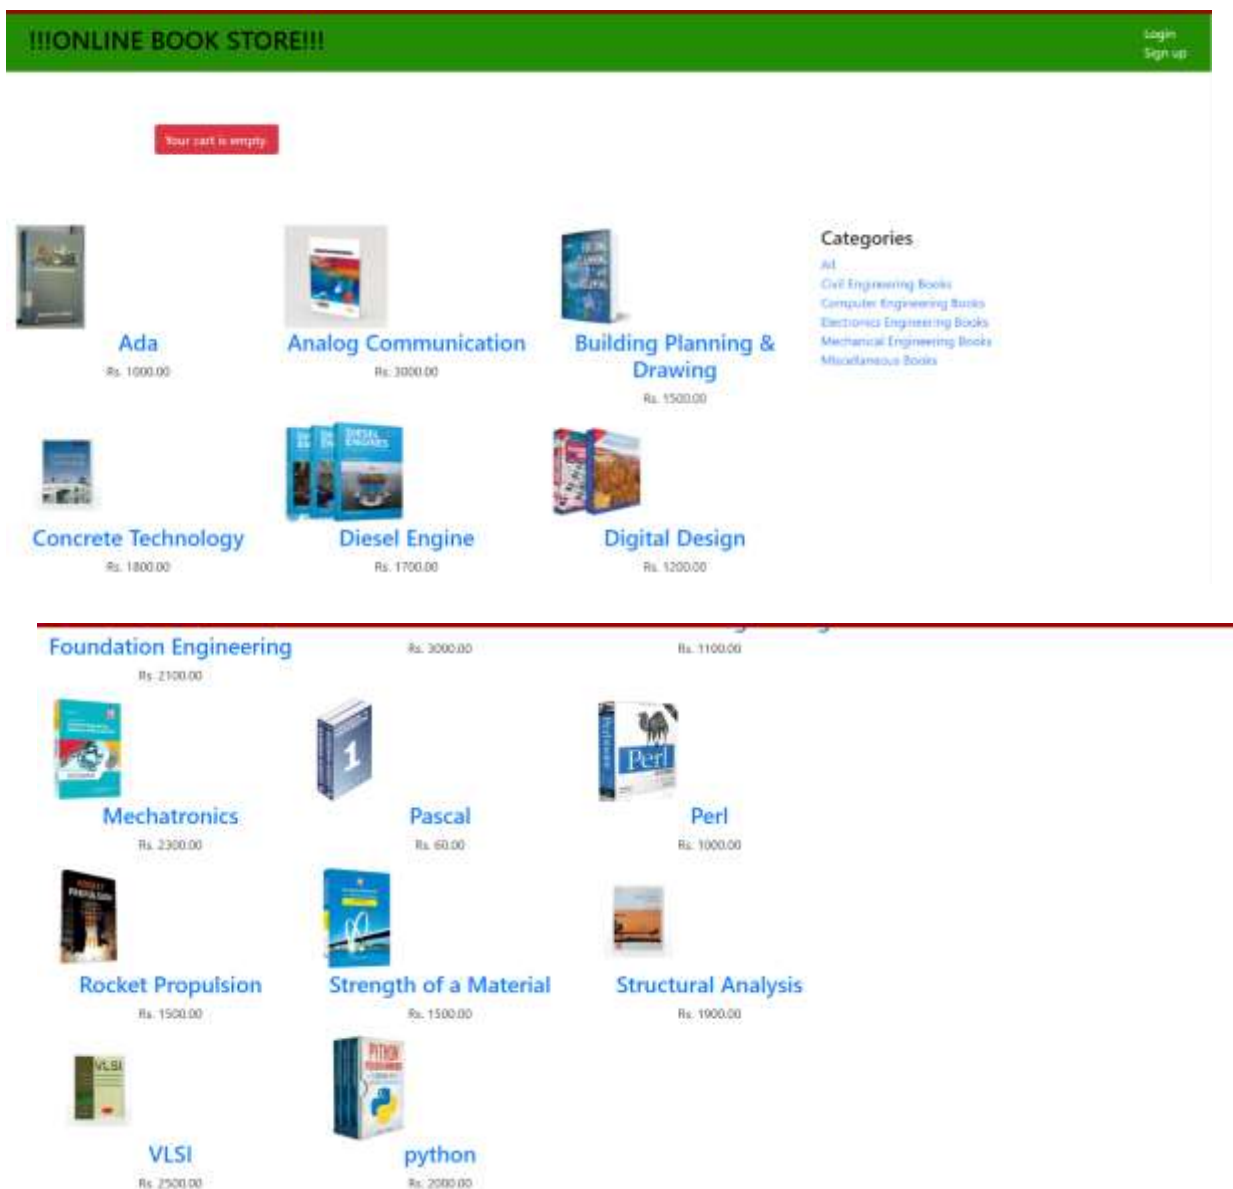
!!!ONLINE BOOK STORE!!!

Login
Sign up

Your cart is empty

Ada
Rs. 1000.00

Analog Communication
Rs. 3000.00

Building Planning & Drawing
Rs. 1500.00

Categories
All
Civil Engineering Books
Computer Engineering Books
Electronics Engineering Books
Mechanical Engineering Books
Miscellaneous Books

Concrete Technology
Rs. 1800.00

Diesel Engine
Rs. 1700.00

Digital Design
Rs. 1200.00

Foundation Engineering
Rs. 2100.00

Rs. 3000.00

Rs. 1100.00

Mechatronics
Rs. 2300.00

Pascal
Rs. 60.00

Perl
Rs. 1000.00

Rocket Propulsion
Rs. 1500.00

Strength of a Material
Rs. 1500.00

Structural Analysis
Rs. 1900.00

VLSI
Rs. 2500.00

python
Rs. 2000.00